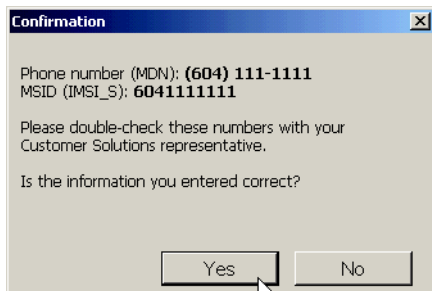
Confirmation

Phone number (MDN): (604) 111-1111
MSID (IMSI_S): 6041111111

Please double-check these numbers with your Customer Solutions representative.

Is the information you entered correct?

Yes

No